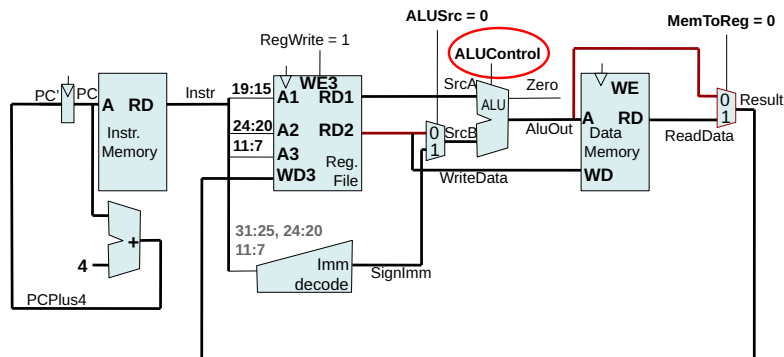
ALUSrc = 0

MemToReg = 0

RegWrite = 1

ALUControl

PC'
PC
A RD
Instr. Memory
Instr
19:15
24:20
11:7
WE3
A1 RD1
A2 RD2
A3
WD3
Reg. File
SrcA
Zero
ALU
SrcB
0
1
AluOut
WriteData
WE
A RD
Data Memory
WD
ReadData
0
1
Result
+
4
PCPlus4
31:25, 24:20
11:7
Imm decode
SignImm